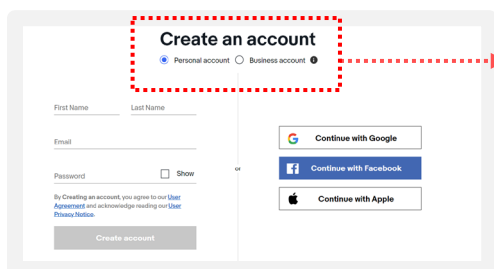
Create an account

Personal account Business account i

First Name Last Name

Email

Password Show

By Creating an account, you agree to our User Agreement and acknowledge reading our User Privacy Notice.

Create account

or

Continue with Google

Continue with Facebook

Continue with Apple